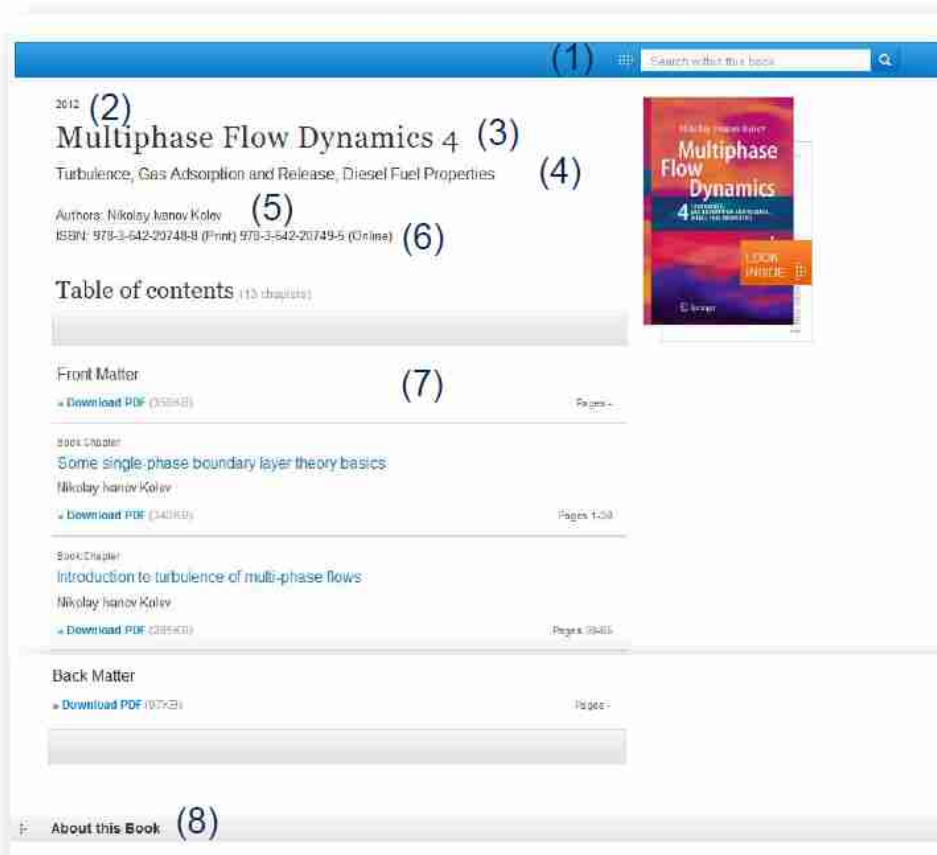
(1) Search within this book

2012 (2)

Multiphase Flow Dynamics 4 (3)

Turbulence, Gas Adsorption and Release, Diesel Fuel Properties (4)

Authors: Nikolay Ivanov Kolev (5)

ISBN: 978-3-642-20748-8 (Print) 978-3-642-20749-5 (Online) (6)

Table of contents (13 chapters)

Front Matter (7)

» Download PDF (356KB) Pages -

Book Chapter

Some single-phase boundary layer theory basics

Nikolay Ivanov Kolev

» Download PDF (340KB) Pages 1-38

Book Chapter

Introduction to turbulence of multi-phase flows

Nikolay Ivanov Kolev

» Download PDF (285KB) Pages 39-65

Back Matter

» Download PDF (97KB) Pages -

About this Book (8)

Nikolay Ivanov Kolev

Multiphase Flow Dynamics

4

Springer

LOOK INSIDE